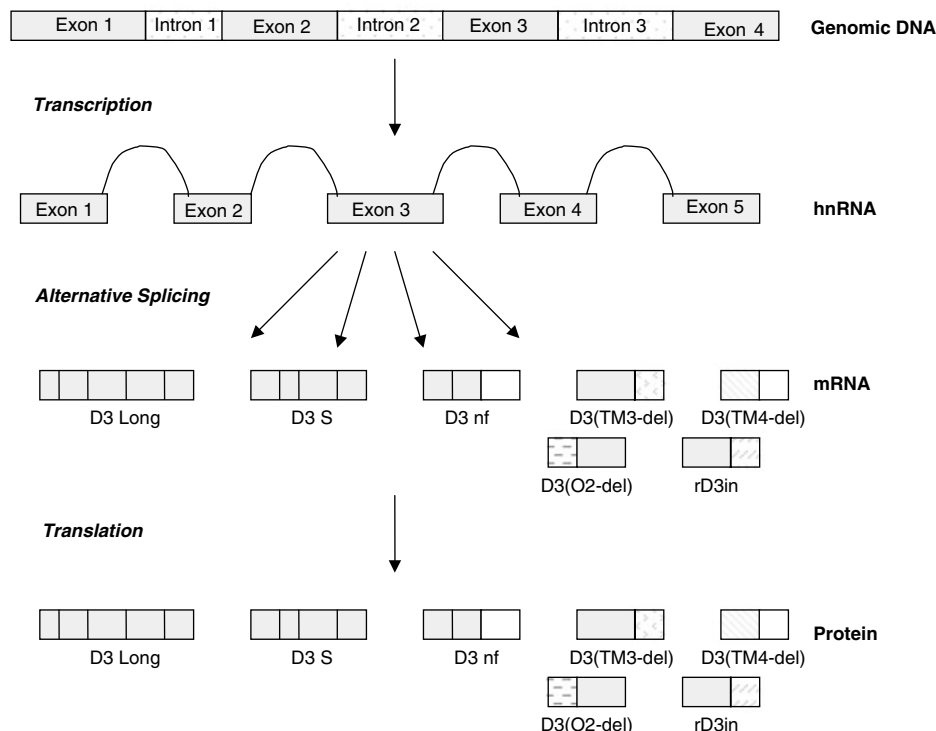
Exon 1 Intron 1 Exon 2 Intron 2 Exon 3 Intron 3 Exon 4 **Genomic DNA**

*Transcription*

Exon 1 Exon 2 Exon 3 Exon 4 Exon 5 **hnRNA**

*Alternative Splicing*

**mRNA**

D3 Long D3 S D3 nf D3(TM3-del) D3(TM4-del)

D3(O2-del) rD3in

*Translation*

**Protein**

D3 Long D3 S D3 nf D3(TM3-del) D3(TM4-del)

D3(O2-del) rD3in